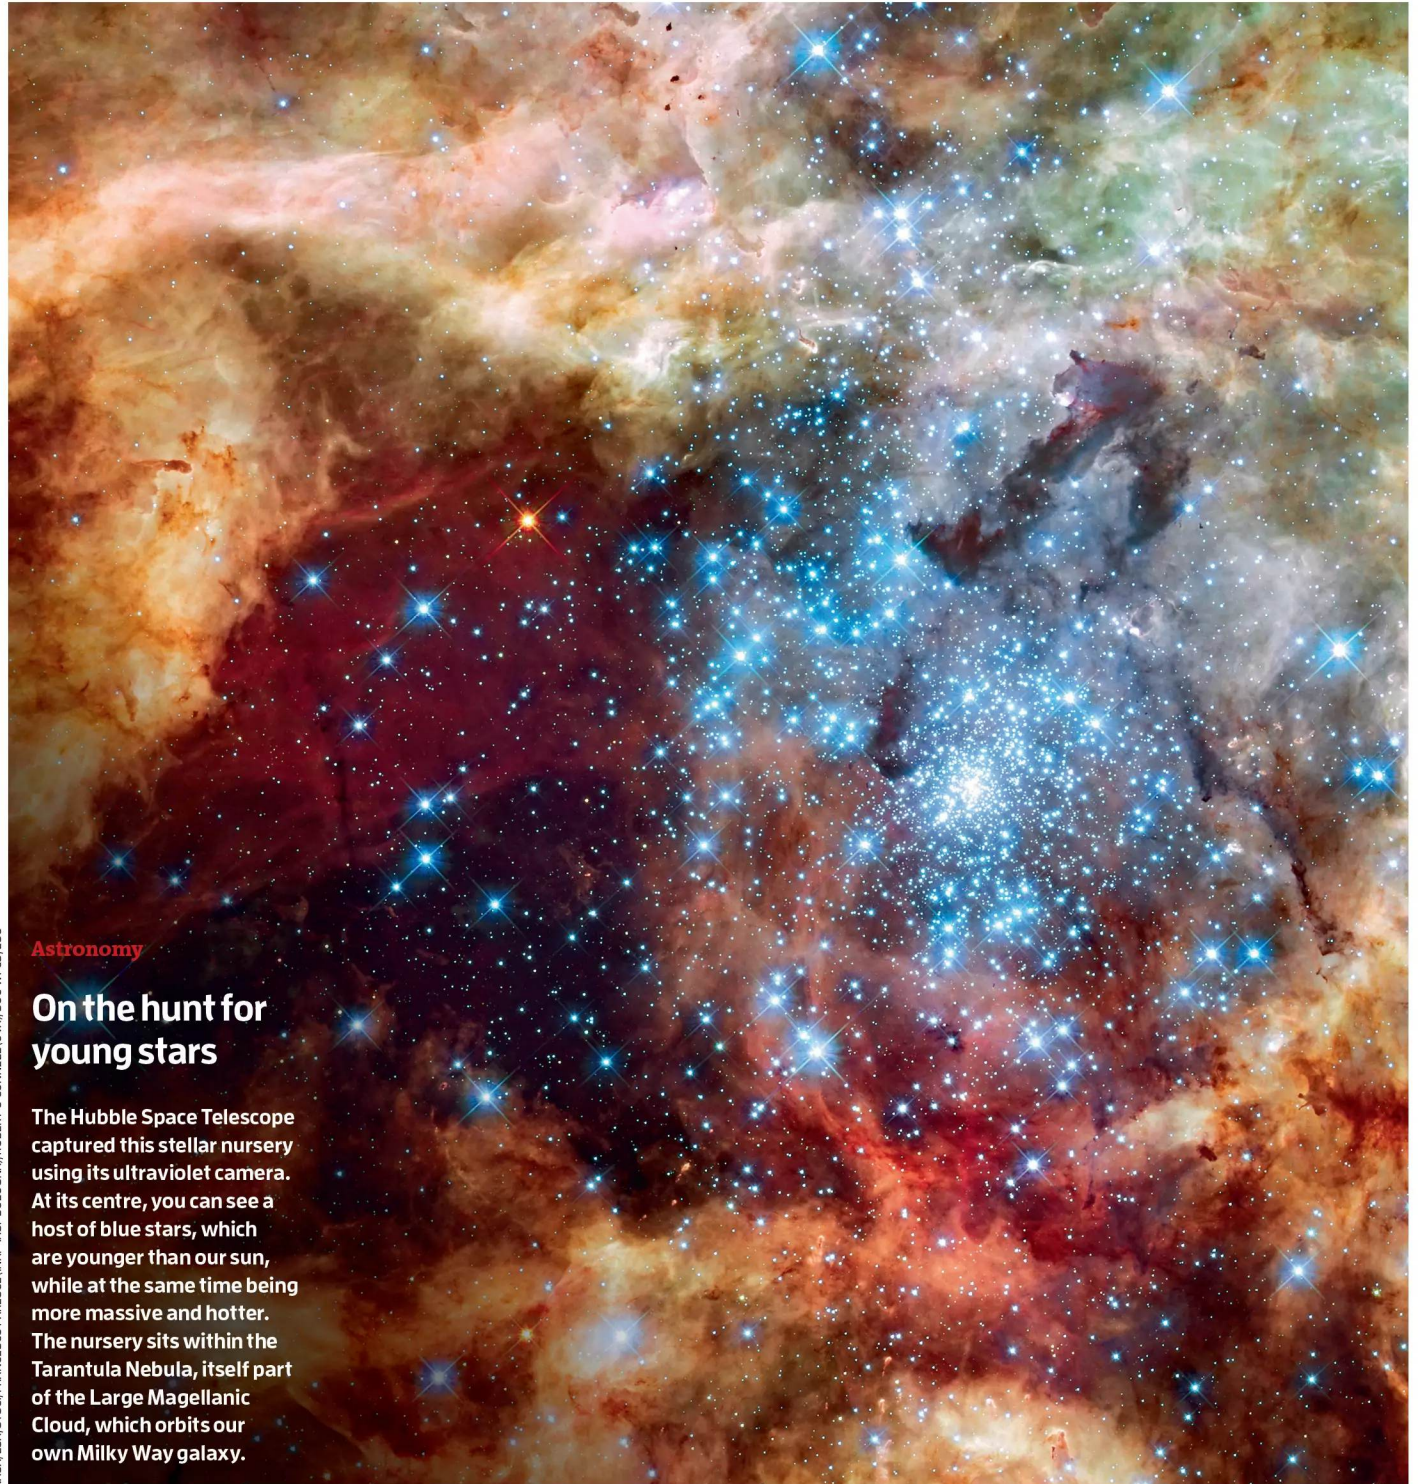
Astronomy

On the hunt for young stars

The Hubble Space Telescope captured this stellar nursery using its ultraviolet camera. At its centre, you can see a host of blue stars, which are younger than our sun, while at the same time being more massive and hotter. The nursery sits within the Tarantula Nebula, itself part of the Large Magellanic Cloud, which orbits our own Milky Way galaxy.